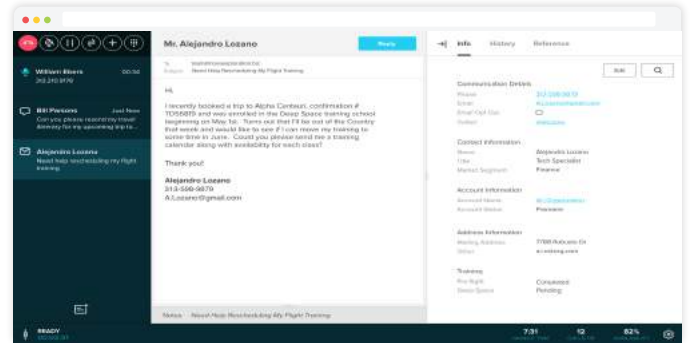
William Ebers 00:50
312 240 9170

Bill Parsons Just Now
Can you please resend my travel itinerary for my upcoming trip?

Alejandro Lozano
Need help rescheduling my flight training

Mr. Alejandro Lozano

Reply

To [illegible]
Subject Need Help Rescheduling My Flight Training

Hi,

I recently booked a trip to Alpha Centauri, confirmation # TDS6889 and was enrolled in the Deep Space training school beginning on May 1st. Turns out that I'll be out of the Country that week and would like to see if I can move my training to some time in June. Could you please send me a training calendar along with availability for each class?

Thank you!

Alejandro Lozano
313-556-9879
A.Lozano@gmail.com

Notes Need Help Rescheduling My Flight Training

Info History Reference

Edit

Communication Details
Phone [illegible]
Email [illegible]
Email Opt Out
Status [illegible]

Contact Information
Name Alejandro Lozano
Title Tech Specialist
Market Segment Finance

Account Information
Account Name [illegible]
Account Status Premiere

Address Information
Mailing Address 7788 Autumn Dr
Other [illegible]

Training
Pre flight Completed
Deep Space Pending

READY
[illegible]

7:31
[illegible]

12
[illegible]

82%
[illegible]